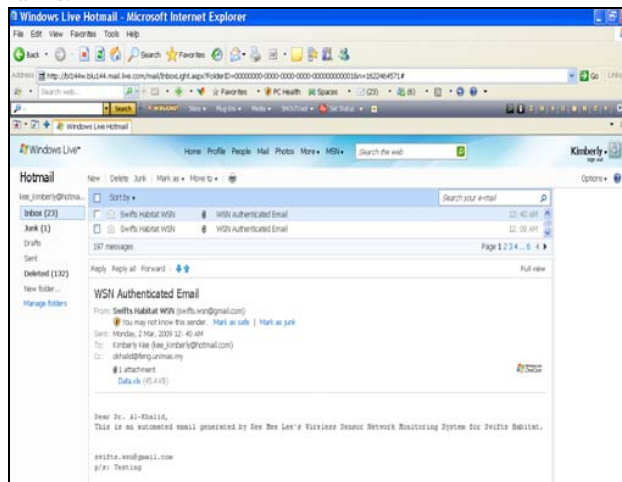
Windows Live Hotmail - Microsoft Internet Explorer

File Edit View Favorites Tools Help

Back Search Favorites

Address http://bl144w.blu144.mail.live.com/mail/InboxLight.aspx?FolderID=00000000-0000-0000-0000-000000000001&n=1622464571# Go Links

Search web... Favorites PC Health Spaces (23) (6)

Search

Windows Live Hotmail

Windows Live

Home Profile People Mail Photos More MSN Search the web

Kimberly sign out

Hotmail

New | Delete Junk | Mark as Move to

Options

kee_kimberly@hotma...

Inbox (23)

Junk (1)

Drafts

Sent

Deleted (132)

New folder...

Manage folders

Sort by

Search your e-mail

Swifts Habitat WSN WSN Authenticated Email 12:40 AM

Swifts Habitat WSN WSN Authenticated Email 12:08 AM

197 messages

Page 1 2 3 4 ... 6

Reply Reply all Forward

Full view

WSN Authenticated Email

From: Swifts Habitat WSN (swifts.wsn@gmail.com)

You may not know this sender. Mark as safe | Mark as junk

Sent: Monday, 2 Mar, 2009 12:40 AM

To: Kimberly Kee (kee_kimberly@hotmail.com)

Cc: dkhalid@feng.unimas.my

1 attachment

Data.xls (45.4 KB)

Dear Dr. Al-Khalid,
This is an automated email generated by Kee Mee Lee's Wireless Sensor Network Monitoring System for Swifts Habitat.

swifts.wsn@gmail.com
p/s: Testing